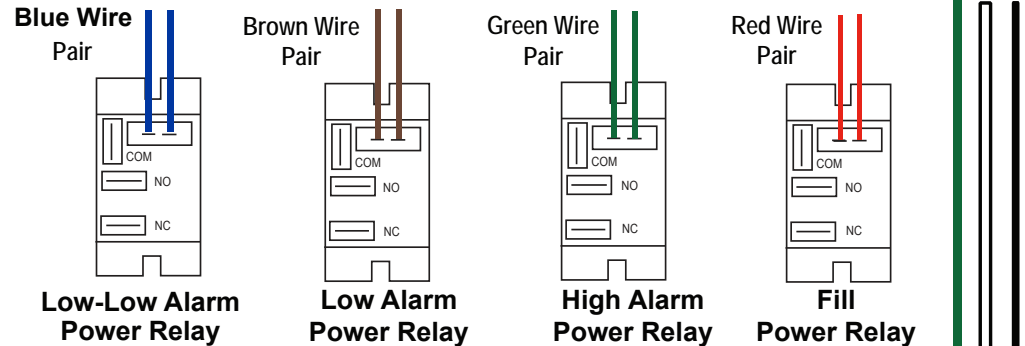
Blue Wire Pair

COM

NO

NC

Low-Low Alarm Power Relay

Brown Wire Pair

COM

NO

NC

Low Alarm Power Relay

Green Wire Pair

COM

NO

NC

High Alarm Power Relay

Red Wire Pair

COM

NO

NC

Fill Power Relay